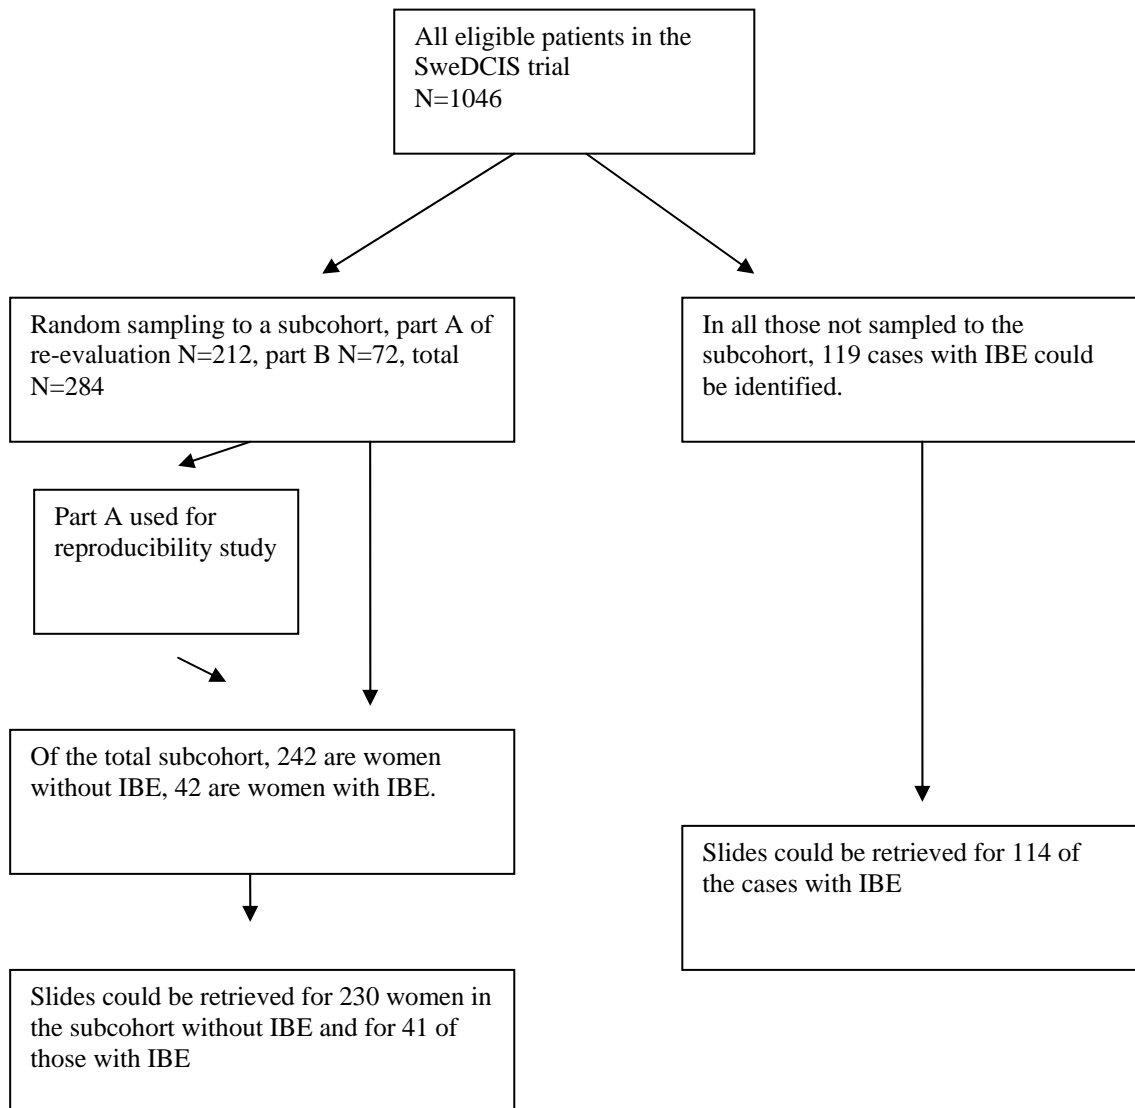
All eligible patients in the SweDCIS trial
N=1046

Random sampling to a subcohort, part A of re-evaluation N=212, part B N=72, total N=284

In all those not sampled to the subcohort, 119 cases with IBE could be identified.

Part A used for reproducibility study

Of the total subcohort, 242 are women without IBE, 42 are women with IBE.

Slides could be retrieved for 114 of the cases with IBE

Slides could be retrieved for 230 women in the subcohort without IBE and for 41 of those with IBE